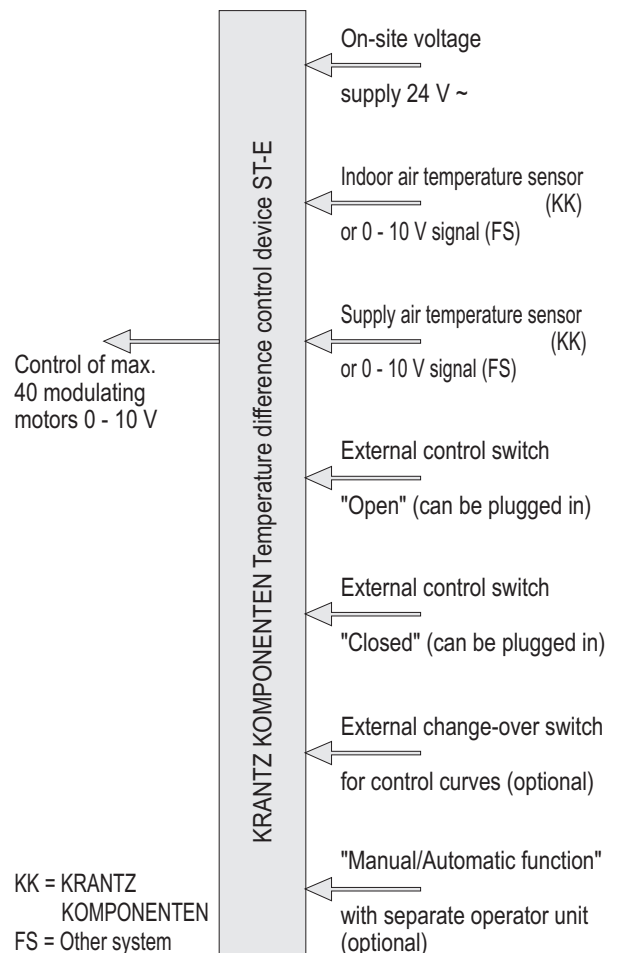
KRANTZ KOMPONENTEN Temperature difference control device ST-E

On-site voltage supply 24 V ~

Indoor air temperature sensor (KK) or 0 - 10 V signal (FS)

Supply air temperature sensor (KK) or 0 - 10 V signal (FS)

Control of max. 40 modulating motors 0 - 10 V

External control switch "Open" (can be plugged in)

External control switch "Closed" (can be plugged in)

External change-over switch for control curves (optional)

"Manual/Automatic function" with separate operator unit (optional)

KK = KRANTZ KOMPONENTEN
FS = Other system